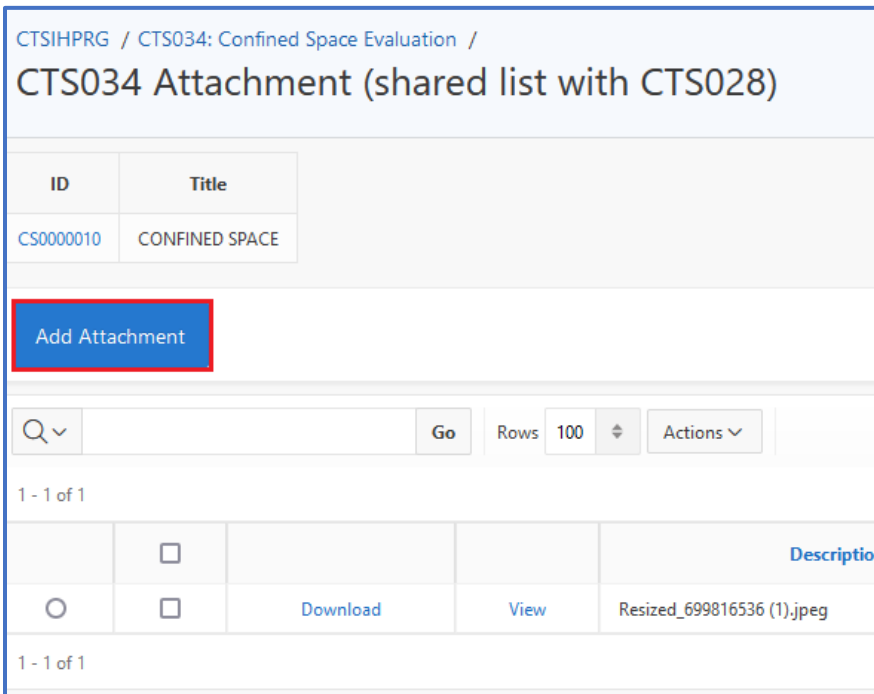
CTSIHPRG / CTS034: Confined Space Evaluation /

CTS034 Attachment (shared list with CTS028)

| ID | Title |
|---|---|
| CS0000010 | CONFINED SPACE |

Add Attachment

Go Rows 100 Actions

1 - 1 of 1

| | | | | Descriptio |
|---|---|---|---|---|
| | | Download | View | Resized_699816536 (1).jpeg |

1 - 1 of 1